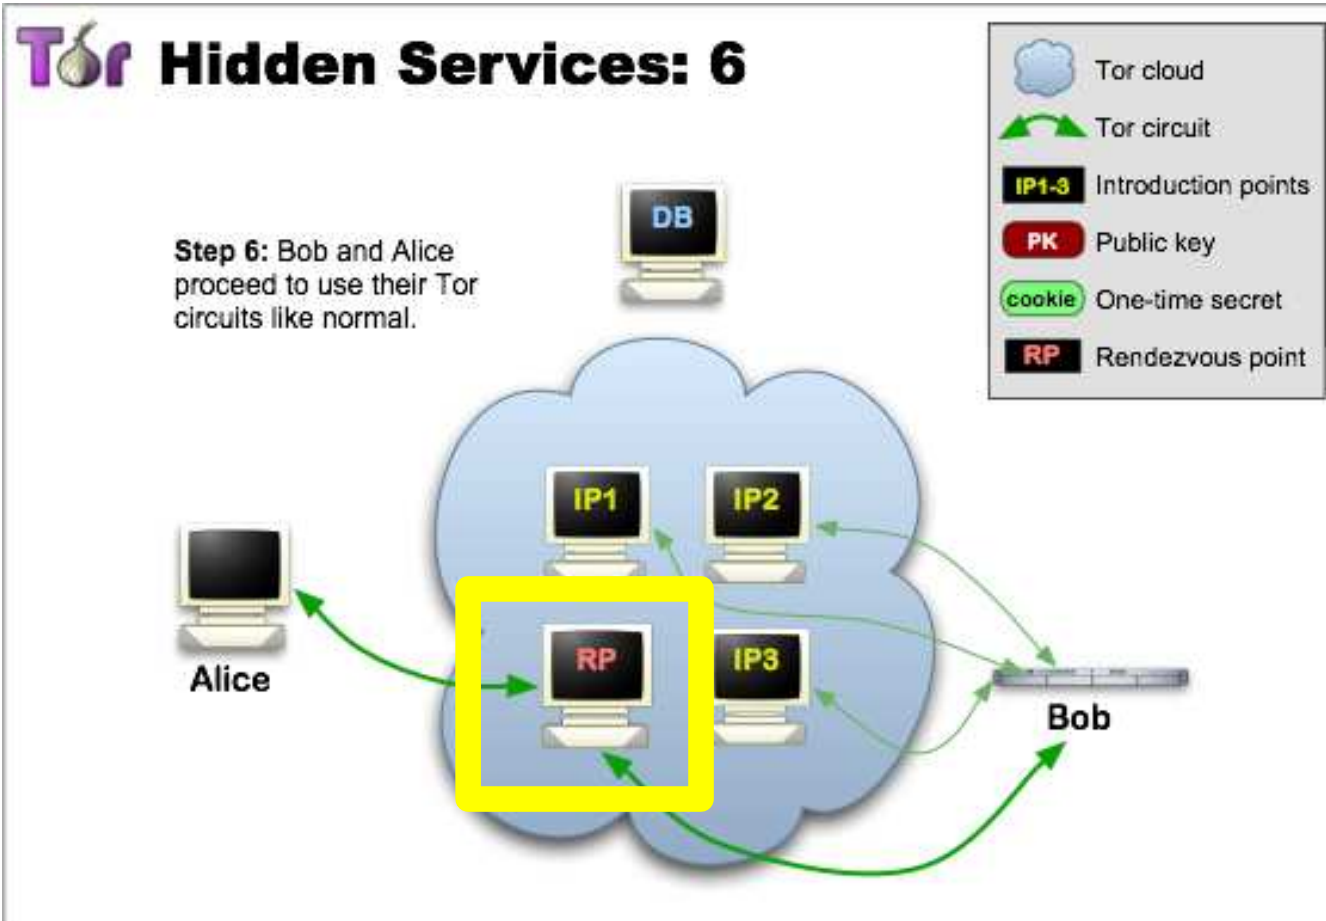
Tor Hidden Services: 6

Tor cloud
Tor circuit
IP1-3 Introduction points
PK Public key
cookie One-time secret
RP Rendezvous point

DB

Step 6: Bob and Alice proceed to use their Tor circuits like normal.

IP1
IP2
RP
IP3

Alice

Bob